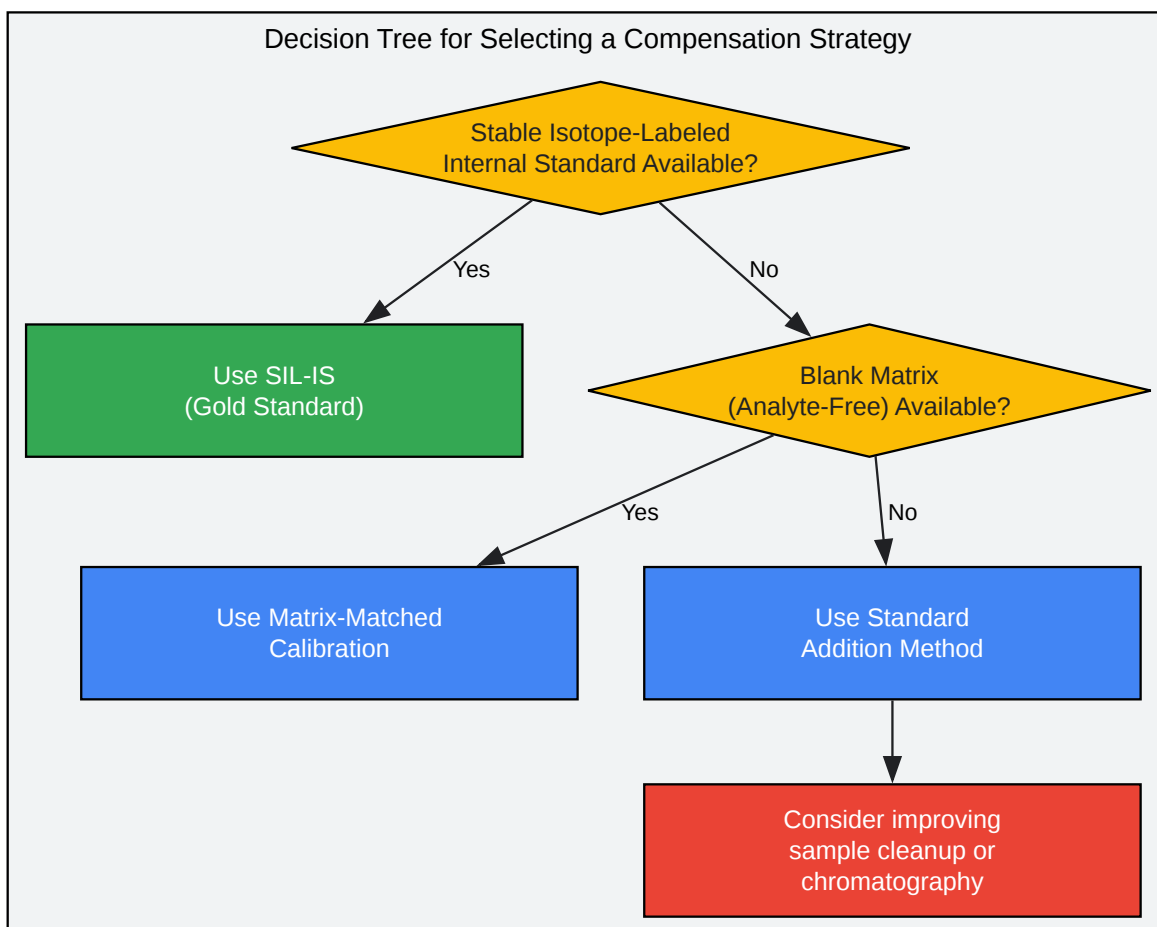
Decision Tree for Selecting a Compensation Strategy

Stable Isotope-Labeled Internal Standard Available?

Yes

No

Use SIL-IS (Gold Standard)

Blank Matrix (Analyte-Free) Available?

Yes

No

Use Matrix-Matched Calibration

Use Standard Addition Method

Consider improving sample cleanup or chromatography